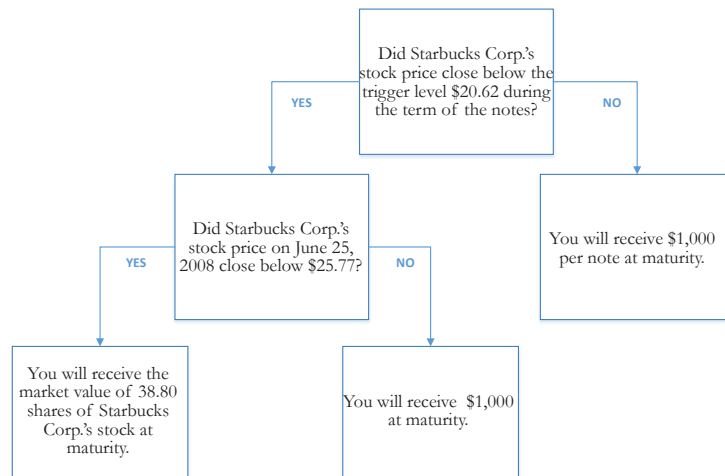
Did Starbucks Corp.'s stock price close below the trigger level $20.62 during the term of the notes?

YES

NO

Did Starbucks Corp.'s stock price on June 25, 2008 close below $25.77?

You will receive $1,000 per note at maturity.

YES

NO

You will receive the market value of 38.80 shares of Starbucks Corp.'s stock at maturity.

You will receive $1,000 at maturity.